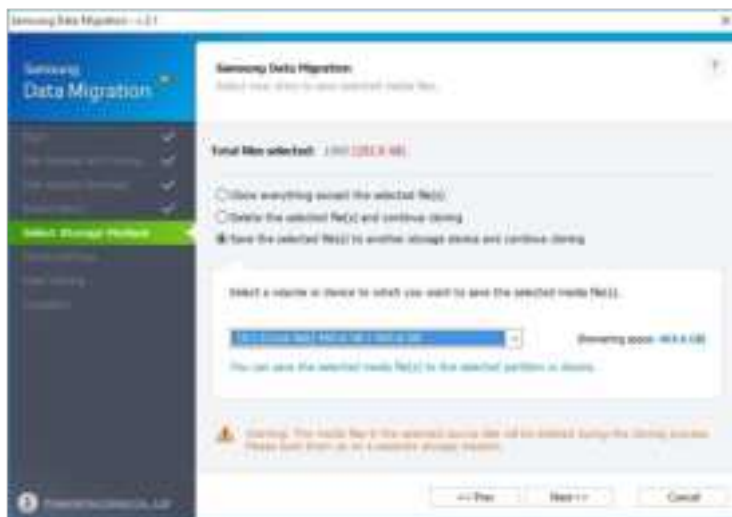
Samsung Data Migration – v.2.1

Samsung
Data Migration

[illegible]
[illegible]
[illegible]
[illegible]
Select Storage Method
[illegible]
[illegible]
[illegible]

Samsung Data Migration
Select new drive to save selected media files.

Total files selected: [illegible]

Clone everything except the selected file(s)
Delete the selected file(s) and continue cloning
Save the selected file(s) to another storage device and continue cloning

Select a volume or device to which you want to save the selected media file(s).

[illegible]

Remaining space: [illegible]

You can save the selected media file(s) to the selected partition or device.

Warning: This media file in the selected source disk will be deleted during the cloning process. Please back them up on a separate storage medium.

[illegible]

<< Prev
Next >>
Cancel